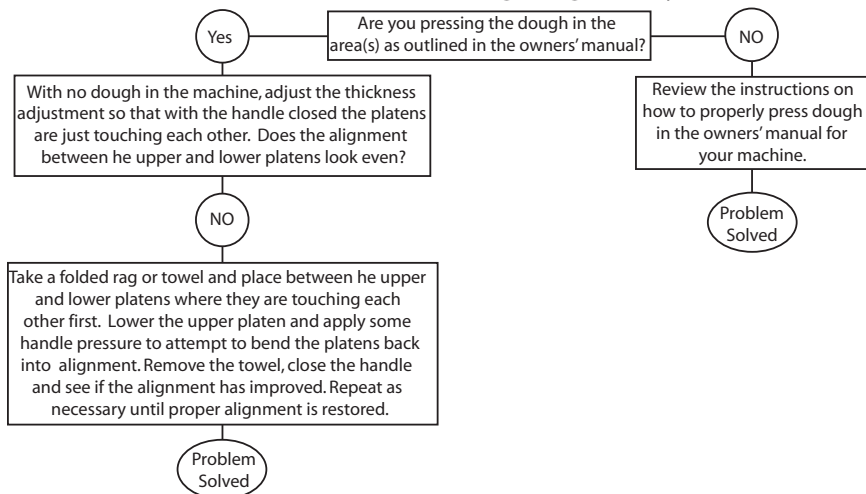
Are you pressing the dough in the area(s) as outlined in the owners' manual?

Yes

NO

With no dough in the machine, adjust the thickness adjustment so that with the handle closed the platens are just touching each other. Does the alignment between he upper and lower platens look even?

Review the instructions on how to properly press dough in the owners' manual for your machine.

Problem Solved

NO

Take a folded rag or towel and place between he upper and lower platens where they are touching each other first. Lower the upper platen and apply some handle pressure to attempt to bend the platens back into alignment. Remove the towel, close the handle and see if the alignment has improved. Repeat as necessary until proper alignment is restored.

Problem Solved